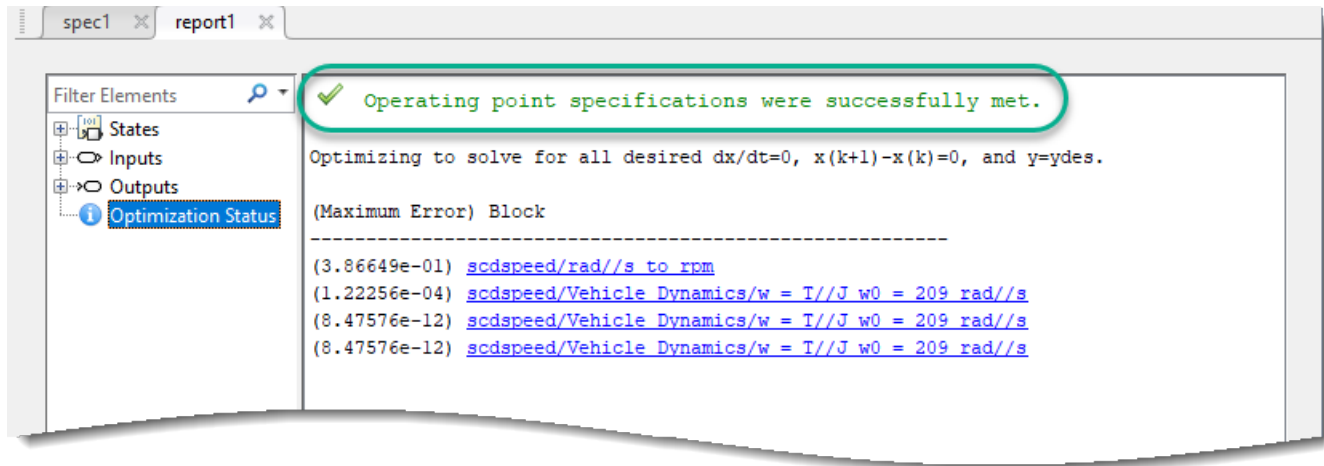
spec1 report1

Filter Elements

States
Inputs
Outputs
Optimization Status

Operating point specifications were successfully met.

Optimizing to solve for all desired dx/dt=0, x(k+1)-x(k)=0, and y=ydes.

(Maximum Error) Block
----------------------------------------------------------

(3.86649e-01) scdspeed/rad//s to rpm
(1.22256e-04) scdspeed/Vehicle Dynamics/w = T//J w0 = 209 rad//s
(8.47576e-12) scdspeed/Vehicle Dynamics/w = T//J w0 = 209 rad//s
(8.47576e-12) scdspeed/Vehicle Dynamics/w = T//J w0 = 209 rad//s